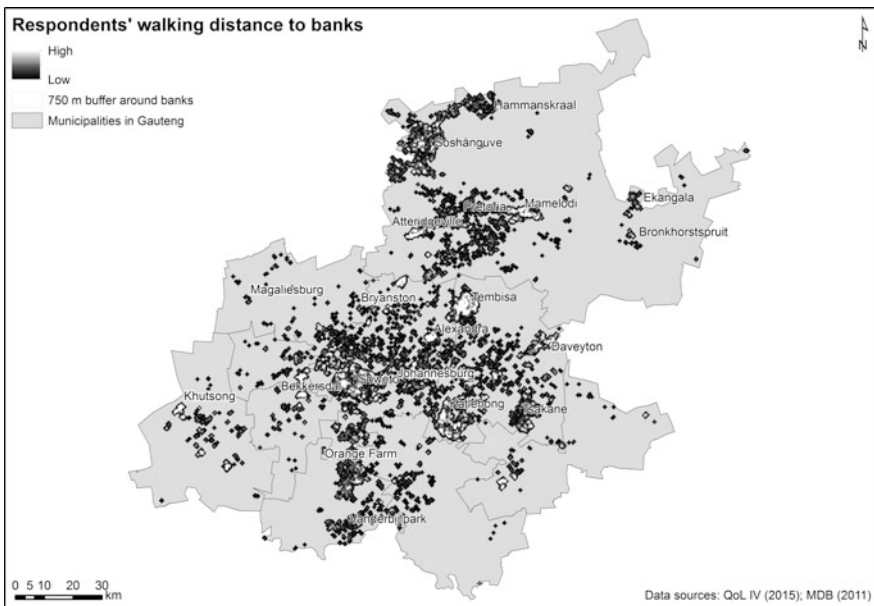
Respondents' walking distance to banks

High

Low

750 m buffer around banks

Municipalities in Gauteng

N

Hammanskraal

Soshanguve

Pretoria

Mamelodi

Atteridgeville

Ekangala

Bronkhorstspruit

Magaliesburg

Bryanston

Tembisa

Alexandra

Daveyton

Bekkersdal

Soweto

Johannesburg

Katlehong

Tsakane

Khutsong

Orange Farm

Vanderbijlpark

0 5 10 20 30 km

Data sources: QoL IV (2015); MDB (2011)